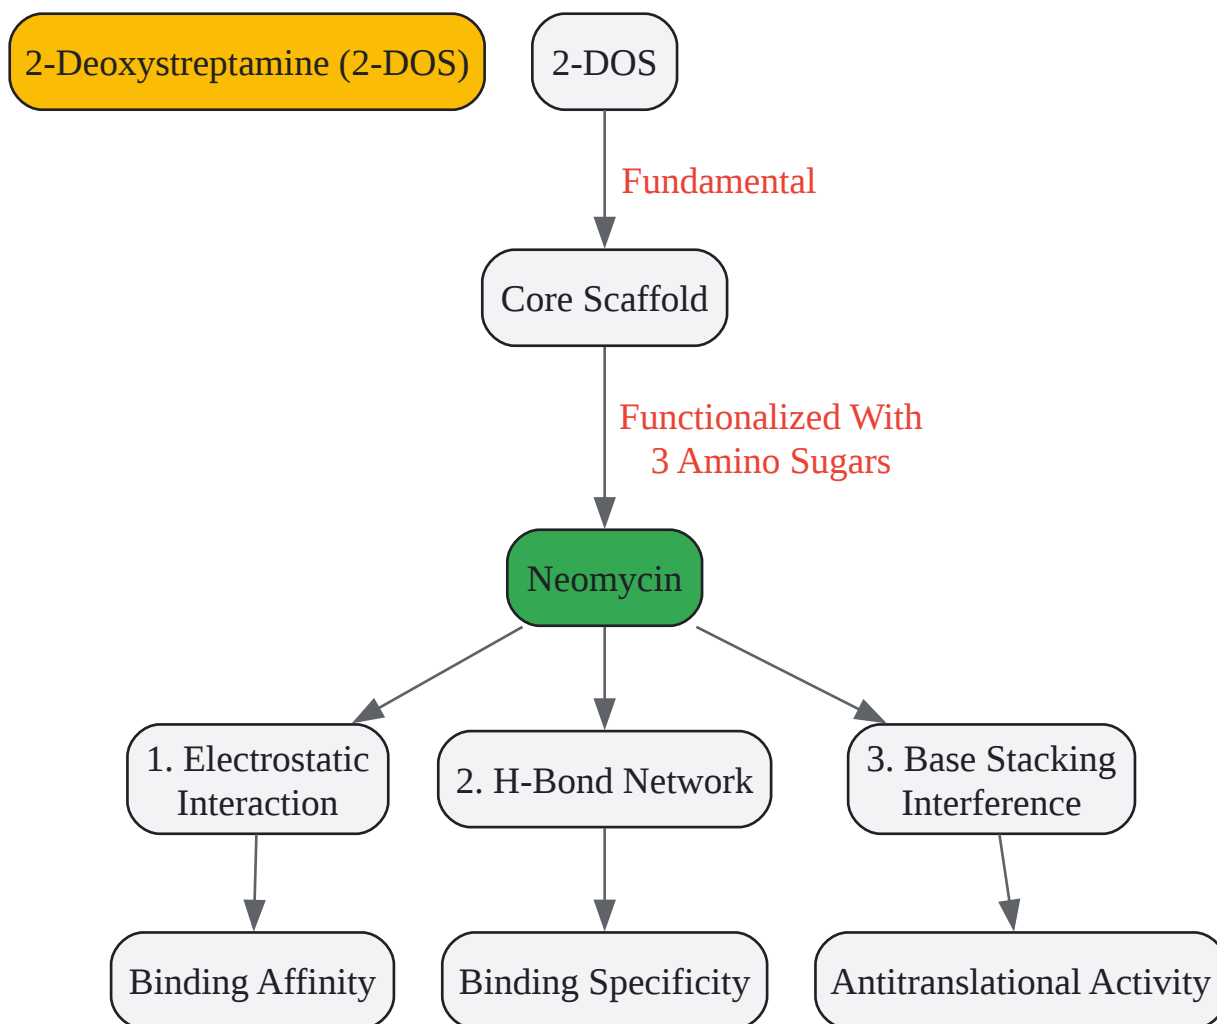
2-Deoxystreptamine (2-DOS)

2-DOS

Fundamental

Core Scaffold

Functionalized With
3 Amino Sugars

Neomycin

1. Electrostatic Interaction

2. H-Bond Network

3. Base Stacking Interference

Binding Affinity

Binding Specificity

Antitranslational Activity